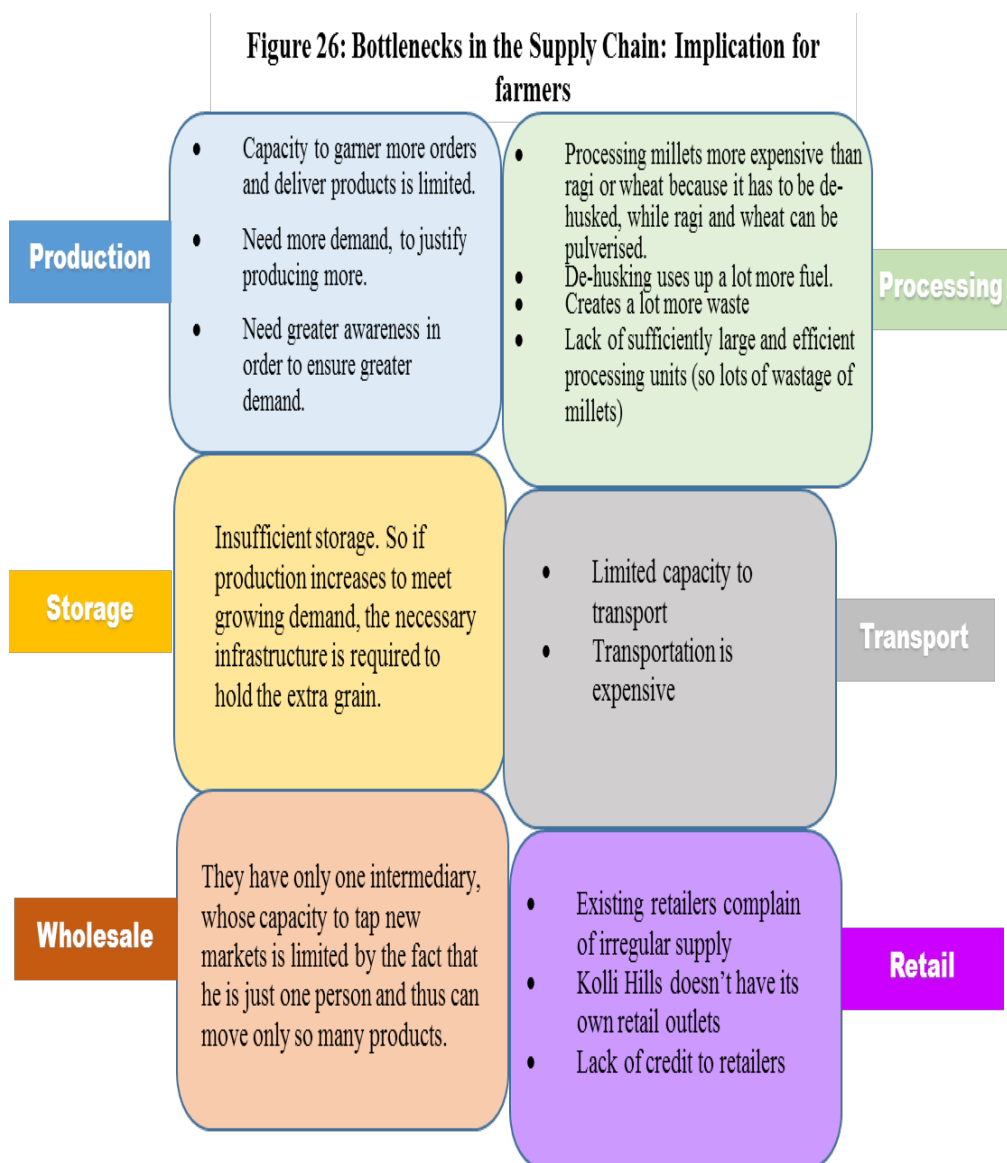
Figure 26: Bottlenecks in the Supply Chain: Implication for farmers

Production

- Capacity to garner more orders and deliver products is limited.
- Need more demand, to justify producing more.
- Need greater awareness in order to ensure greater demand.

Processing

- Processing millets more expensive than ragi or wheat because it has to be dehusked, while ragi and wheat can be pulverised.
- De-husking uses up a lot more fuel.
- Creates a lot more waste
- Lack of sufficiently large and efficient processing units (so lots of wastage of millets)

Storage

Insufficient storage. So if production increases to meet growing demand, the necessary infrastructure is required to hold the extra grain.

Transport

- Limited capacity to transport
- Transportation is expensive

Wholesale

They have only one intermediary, whose capacity to tap new markets is limited by the fact that he is just one person and thus can move only so many products.

Retail

- Existing retailers complain of irregular supply
- Kolli Hills doesn't have its own retail outlets
- Lack of credit to retailers